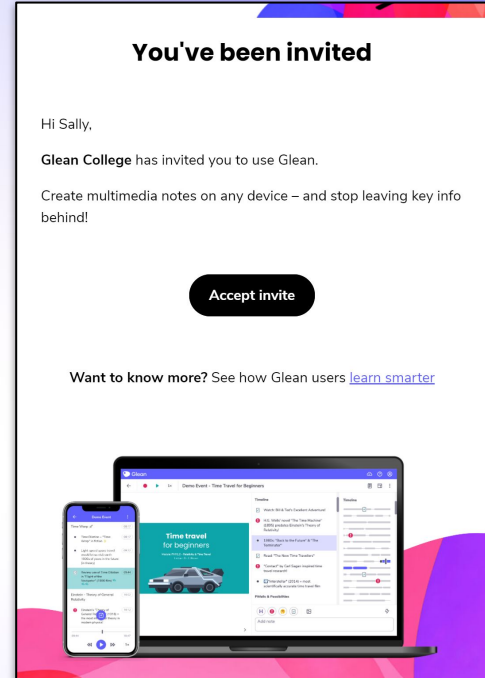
You've been invited

Hi Sally,

**Glean College** has invited you to use Glean.

Create multimedia notes on any device – and stop leaving key info behind!

Accept invite

**Want to know more?** See how Glean users learn smarter

Glean

Demo Event - Time Travel for Beginners

Time travel for beginners

Timeline

Watch: Bill & Ted's Excellent Adventure

Read: "The Non-Time Travellers"

Pitfalls & Possibilities

Add note

Time Travel

Einstein – Theory of General Relativity

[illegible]